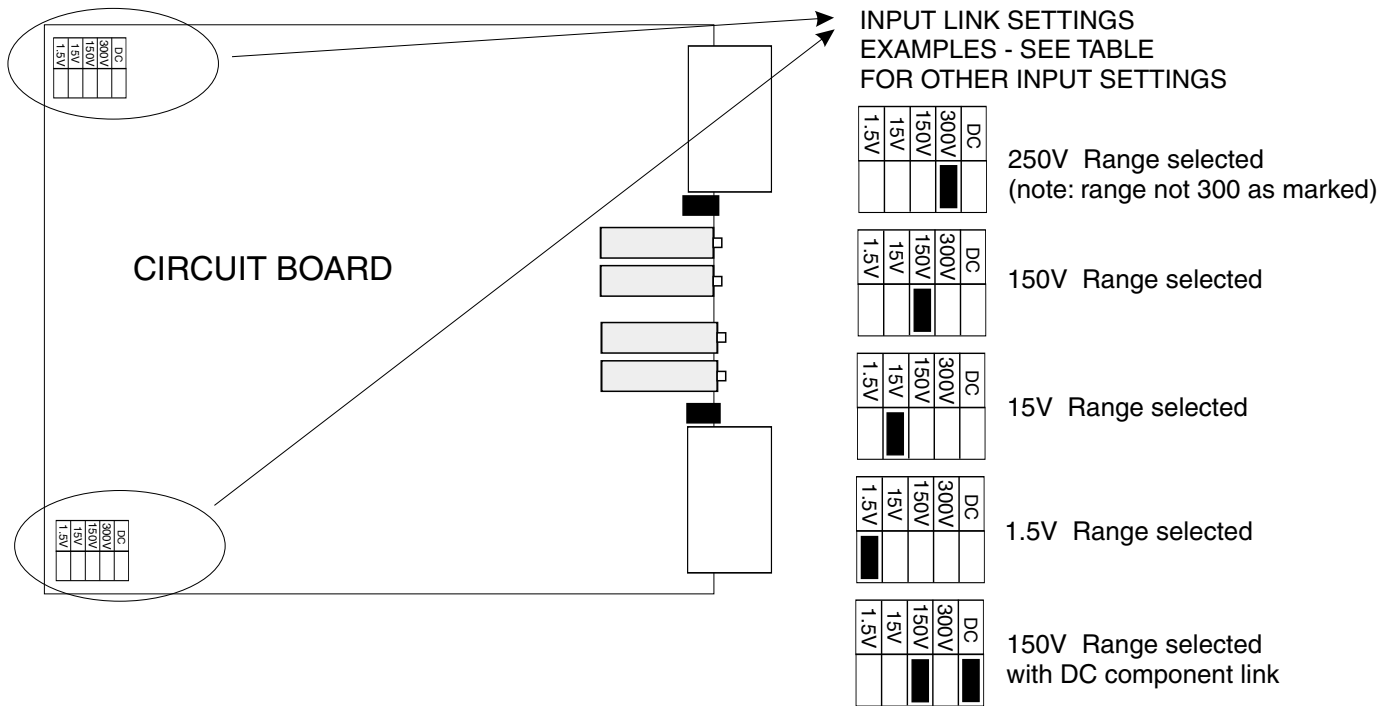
1.5V 15V 150V 300V DC

1.5V 15V 150V 300V DC

CIRCUIT BOARD

INPUT LINK SETTINGS EXAMPLES - SEE TABLE FOR OTHER INPUT SETTINGS

1.5V 15V 150V 300V DC

250V Range selected (note: range not 300 as marked)

1.5V 15V 150V 300V DC

150V Range selected

1.5V 15V 150V 300V DC

15V Range selected

1.5V 15V 150V 300V DC

1.5V Range selected

1.5V 15V 150V 300V DC

150V Range selected with DC component link